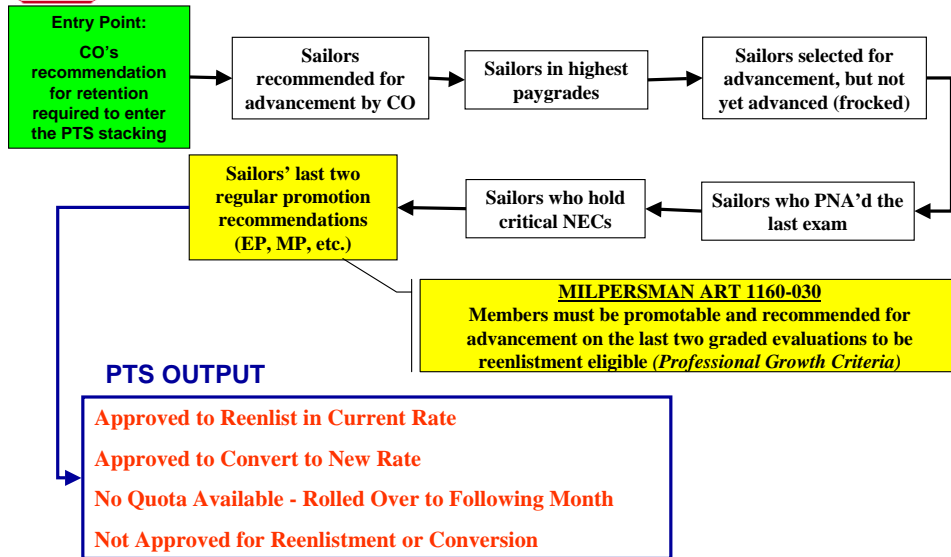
Entry Point:

CO's recommendation for retention required to enter the PTS stacking

Sailors recommended for advancement by CO

Sailors in highest paygrades

Sailors selected for advancement, but not yet advanced (frocked)

Sailors who PNA'd the last exam

Sailors who hold critical NECs

Sailors' last two regular promotion recommendations (EP, MP, etc.)

MILPERSMAN ART 1160-030
Members must be promotable and recommended for advancement on the last two graded evaluations to be reenlistment eligible *(Professional Growth Criteria)*

PTS OUTPUT

Approved to Reenlist in Current Rate

Approved to Convert to New Rate

No Quota Available - Rolled Over to Following Month

Not Approved for Reenlistment or Conversion